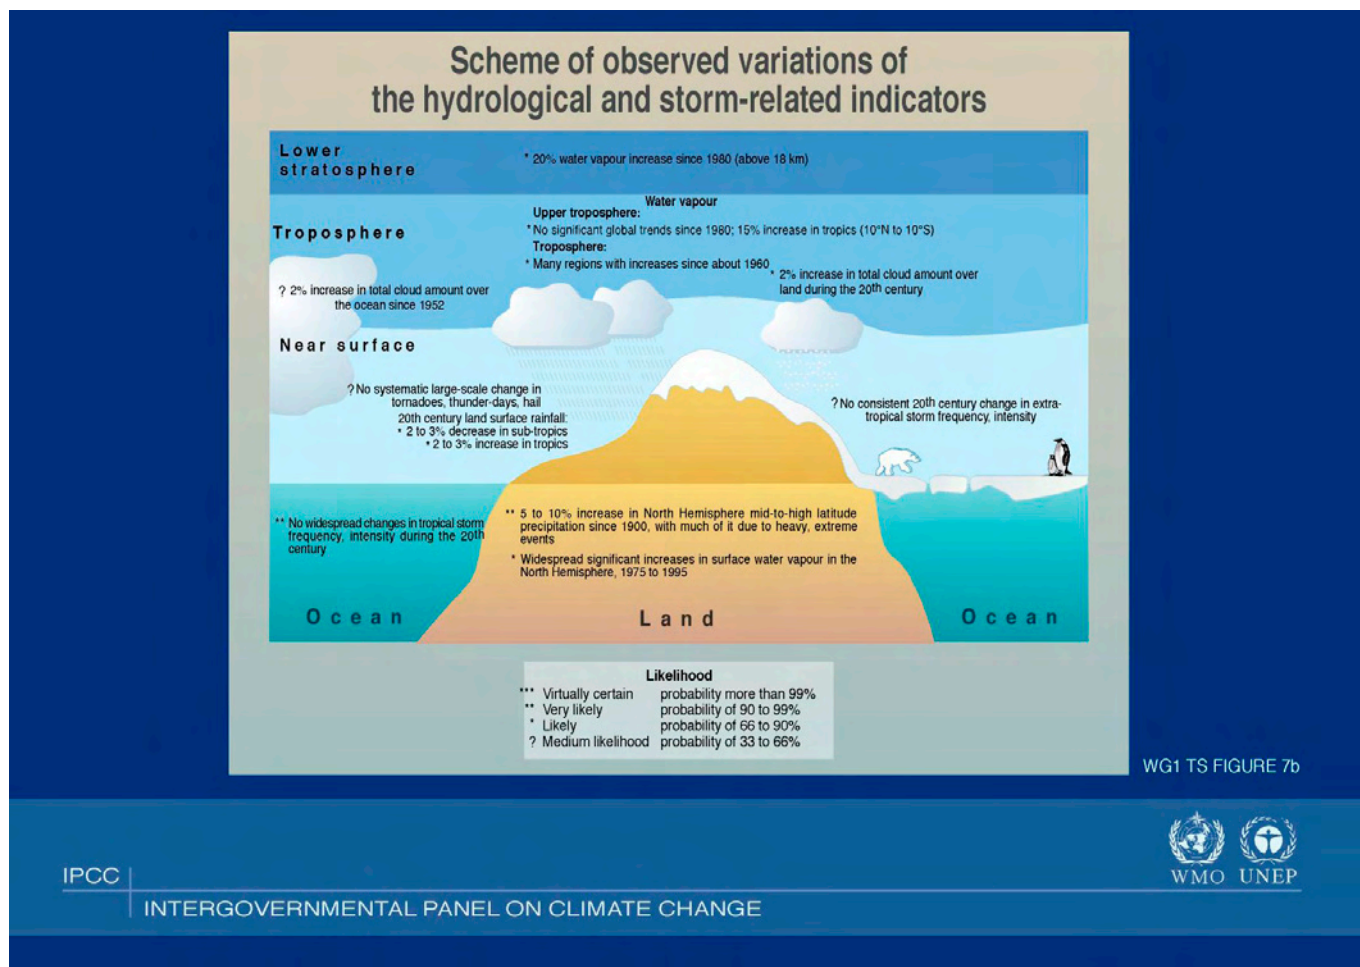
Scheme of observed variations of the hydrological and storm-related indicators

Lower stratosphere

* 20% water vapour increase since 1980 (above 18 km)

Troposphere

Water vapour

Upper troposphere:

* No significant global trends since 1980; 15% increase in tropics (10°N to 10°S)

Troposphere:

* Many regions with increases since about 1960

? 2% increase in total cloud amount over the ocean since 1952

* 2% increase in total cloud amount over land during the 20th century

Near surface

? No systematic large-scale change in tornadoes, thunder-days, hail

20th century land surface rainfall:
* 2 to 3% decrease in sub-tropics
* 2 to 3% increase in tropics

? No consistent 20th century change in extra-tropical storm frequency, intensity

** No widespread changes in tropical storm frequency, intensity during the 20th century

** 5 to 10% increase in North Hemisphere mid-to-high latitude precipitation since 1900, with much of it due to heavy, extreme events

* Widespread significant increases in surface water vapour in the North Hemisphere, 1975 to 1995

Ocean

Land

Ocean

Likelihood

| | |
|---|---|
| *** Virtually certain | probability more than 99% |
| ** Very likely | probability of 90 to 99% |
| * Likely | probability of 66 to 90% |
| ? Medium likelihood | probability of 33 to 66% |

WG1 TS FIGURE 7b

IPCC

INTERGOVERNMENTAL PANEL ON CLIMATE CHANGE

WMO UNEP